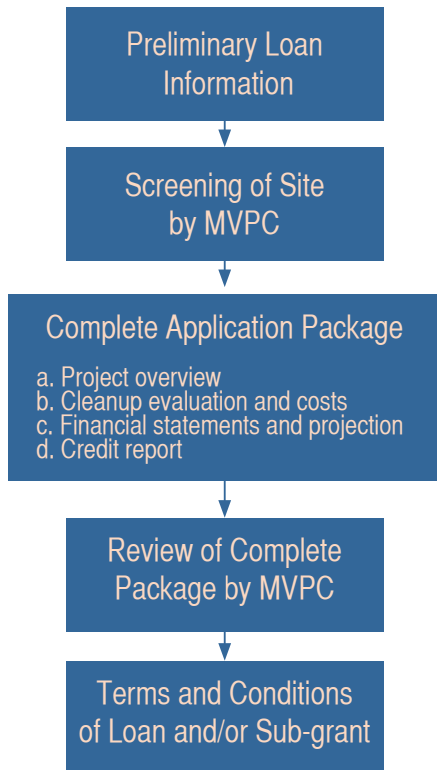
Preliminary Loan Information

Screening of Site by MVPC

Complete Application Package

a. Project overview
b. Cleanup evaluation and costs
c. Financial statements and projection
d. Credit report

Review of Complete Package by MVPC

Terms and Conditions of Loan and/or Sub-grant